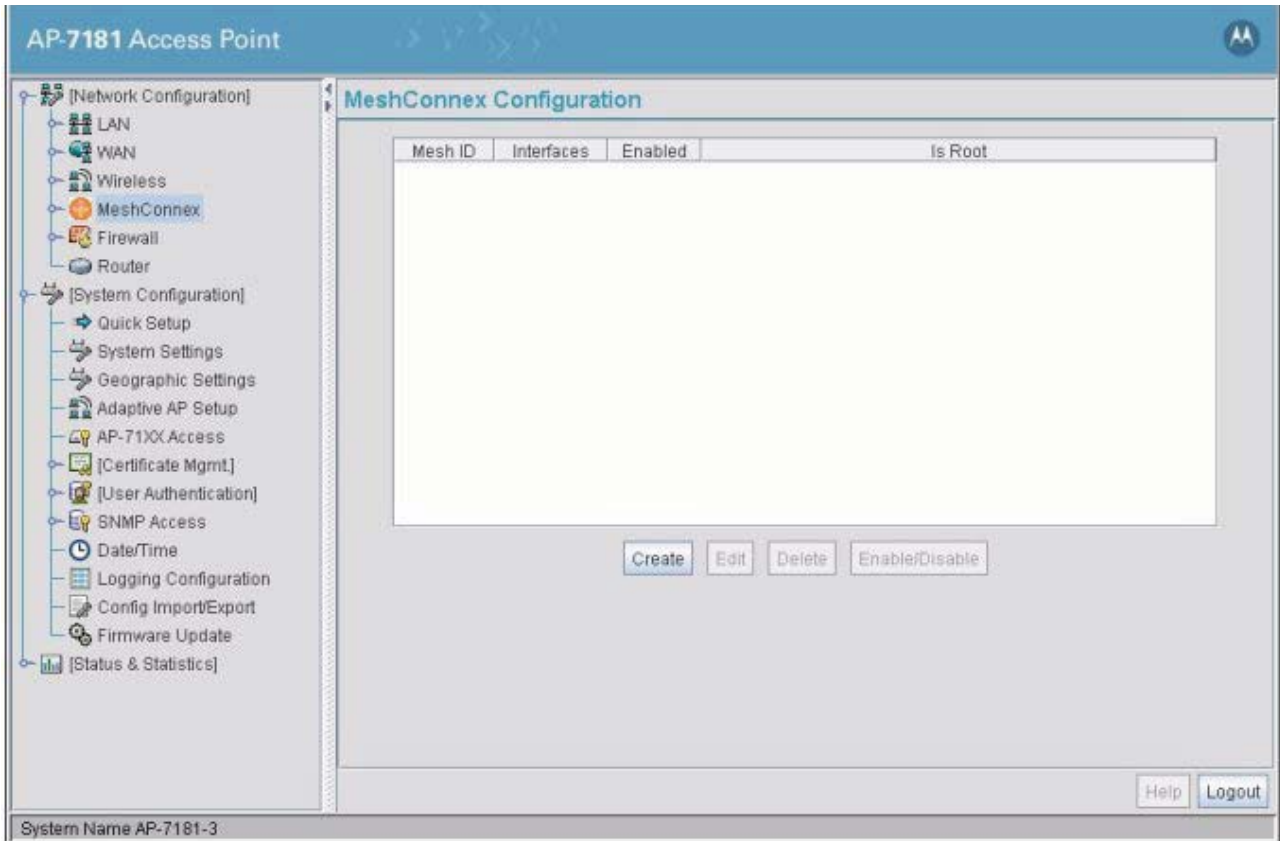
AP-7181 Access Point

[Network Configuration]
LAN
WAN
Wireless
MeshConnex
Firewall
Router
[System Configuration]
Quick Setup
System Settings
Geographic Settings
Adaptive AP Setup
AP-71XX Access
[Certificate Mgmt.]
[User Authentication]
SNMP Access
Date/Time
Logging Configuration
Config Import/Export
Firmware Update
[Status & Statistics]

MeshConnex Configuration

| Mesh ID | Interfaces | Enabled | Is Root |
|---|---|---|---|

Create Edit Delete Enable/Disable

Help Logout

System Name AP-7181-3